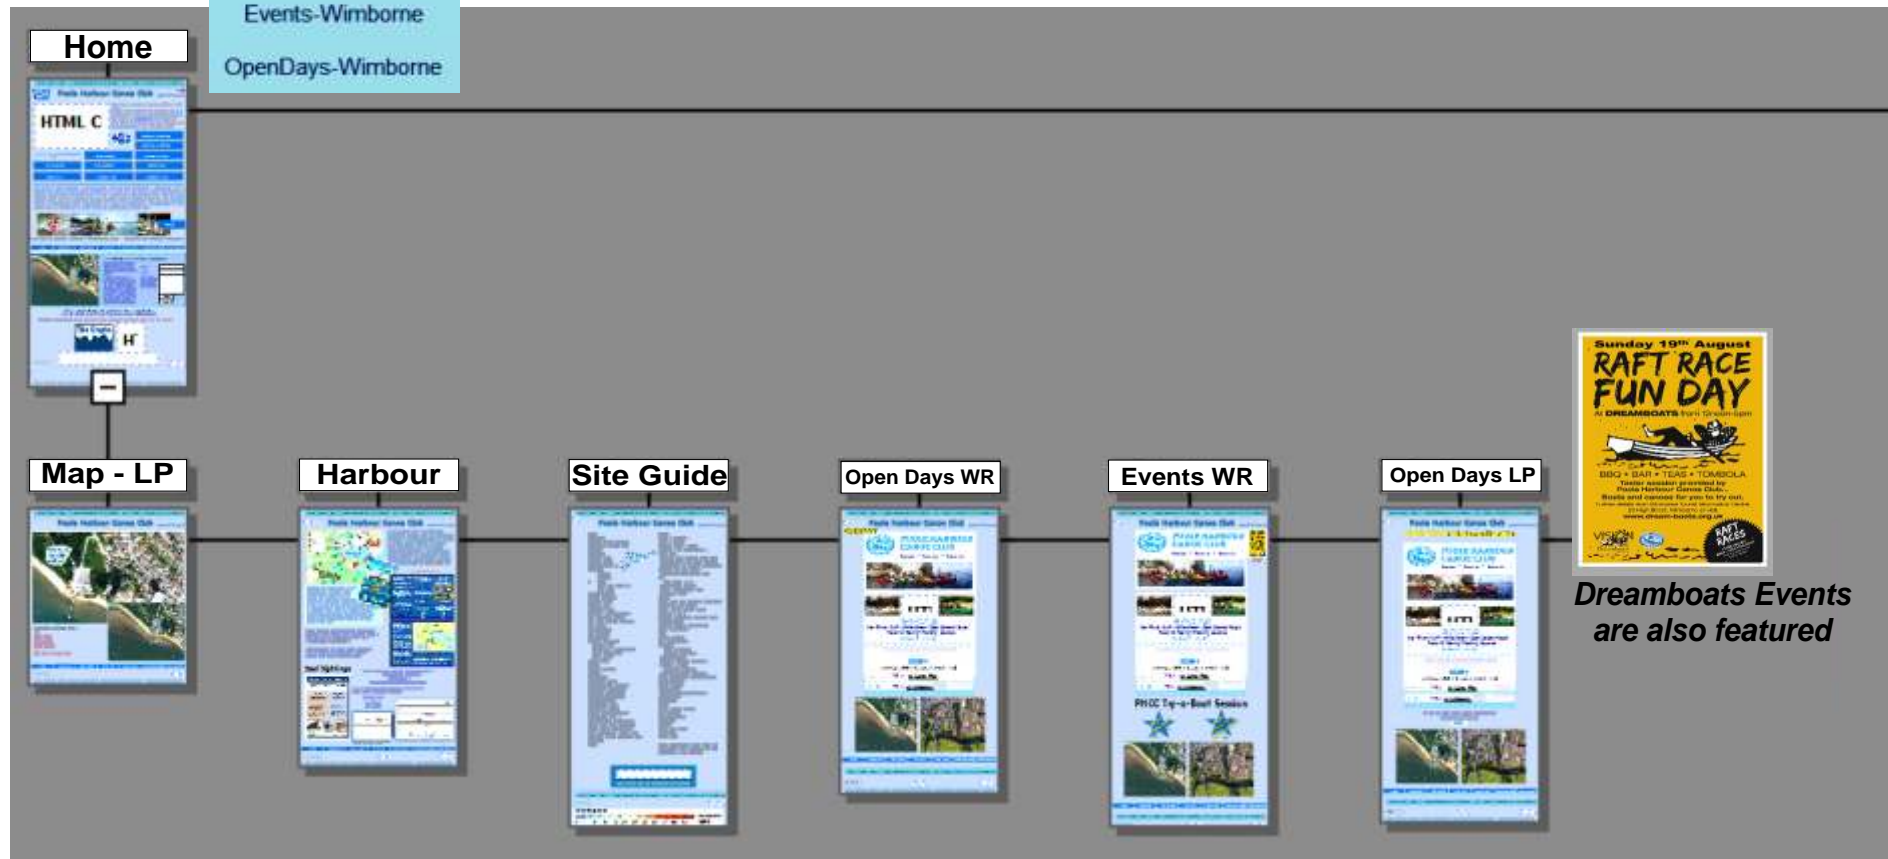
Events-Wimborne

OpenDays-Wimborne

Home

HTML C

Map - LP

Harbour

Site Guide

Open Days WR

Events WR

Open Days LP

Sunday 19th August

RAFT RACE FUN DAY

At DREAMBOATS

BBQ • BAR • TEAS • TOMBOLA

www.dream-boats.org.uk

RAFT RACES

Dreamboats Events are also featured